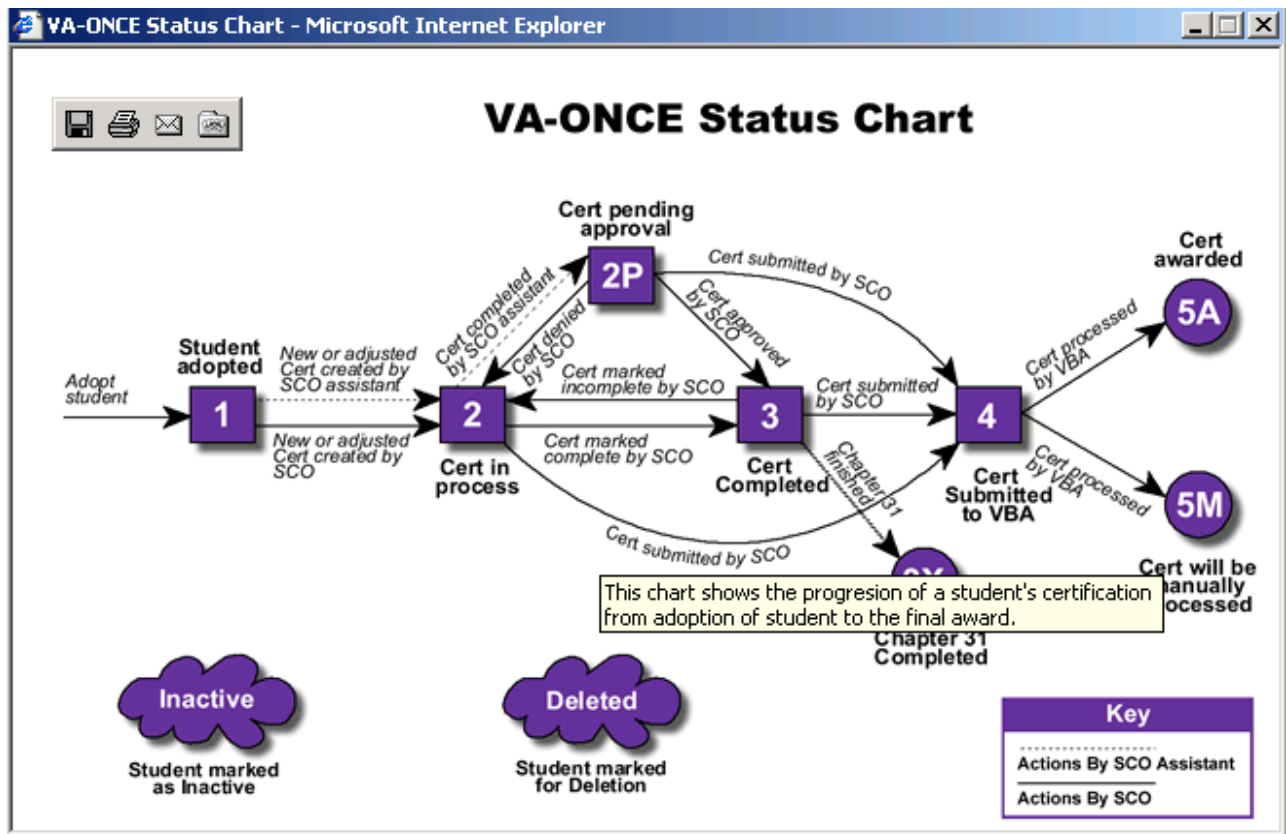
VA-ONCE Status Chart - Microsoft Internet Explorer

VA-ONCE Status Chart

Adopt student

Student adopted

1

New or adjusted Cert created by SCO assistant

New or adjusted Cert created by SCO

Cert completed by SCO assistant

Cert pending approval

2P

Cert denied by SCO

2

Cert in process

Cert marked incomplete by SCO

Cert marked complete by SCO

Cert approved by SCO

Cert submitted by SCO

3

Cert Completed

Cert submitted by SCO

Chapter 31 finished

Cert submitted by SCO

4

Cert Submitted to VBA

Cert processed by VBA

Cert awarded

5A

Cert processed by VBA

5M

Cert will be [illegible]anually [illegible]ocessed

This chart shows the progresion of a student's certification from adoption of student to the final award.

Chapter 31 Completed

Inactive

Student marked as Inactive

Deleted

Student marked for Deletion

Key

Actions By SCO Assistant

Actions By SCO